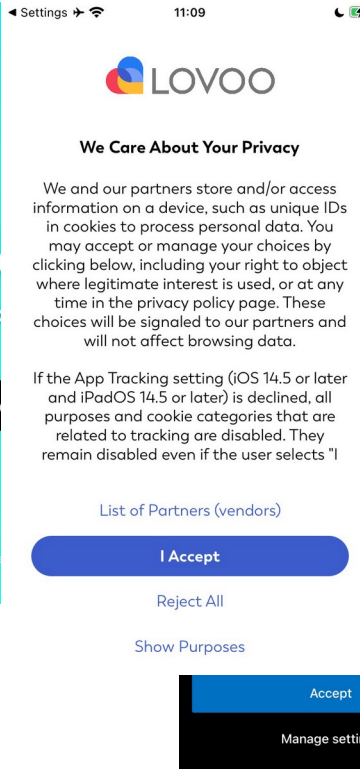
◀ Settings ✈ 11:09

LOVOO

We Care About Your Privacy

We and our partners store and/or access information on a device, such as unique IDs in cookies to process personal data. You may accept or manage your choices by clicking below, including your right to object where legitimate interest is used, or at any time in the privacy policy page. These choices will be signaled to our partners and will not affect browsing data.

If the App Tracking setting (iOS 14.5 or later and iPadOS 14.5 or later) is declined, all purposes and cookie categories that are related to tracking are disabled. They remain disabled even if the user selects "I

List of Partners (vendors)

I Accept

Reject All

Show Purposes

Accept

Manage setti